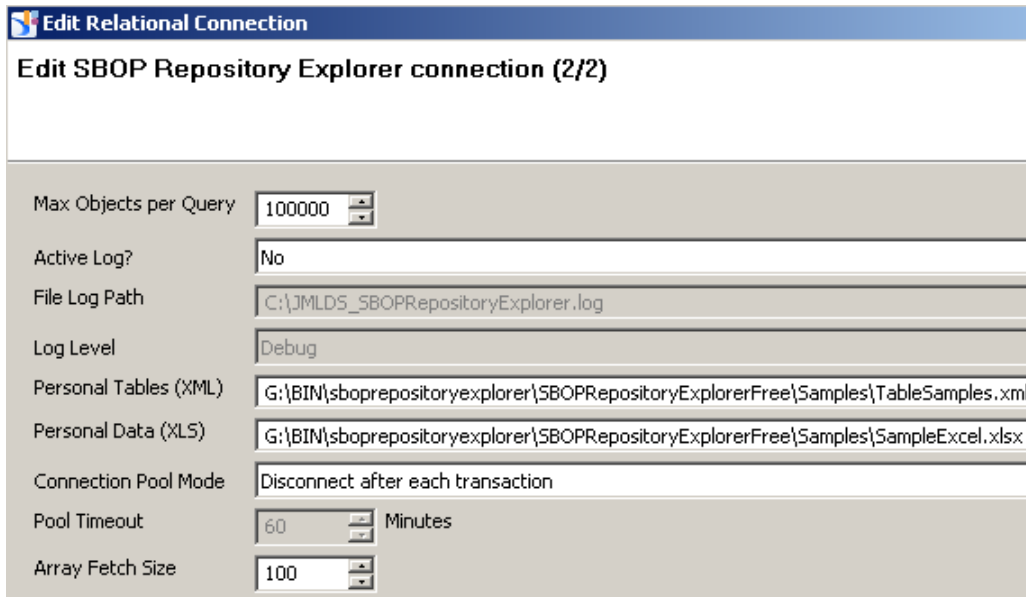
Edit Relational Connection

Edit SBOP Repository Explorer connection (2/2)

Max Objects per Query 100000

Active Log? No

File Log Path C:\JMLDS_SBOPRepositoryExplorer.log

Log Level Debug

Personal Tables (XML) G:\BIN\sboprepositoryexplorer\SBOPRepositoryExplorerFree\Samples\TableSamples.xml

Personal Data (XLS) G:\BIN\sboprepositoryexplorer\SBOPRepositoryExplorerFree\Samples\SampleExcel.xlsx

Connection Pool Mode Disconnect after each transaction

Pool Timeout 60 Minutes

Array Fetch Size 100